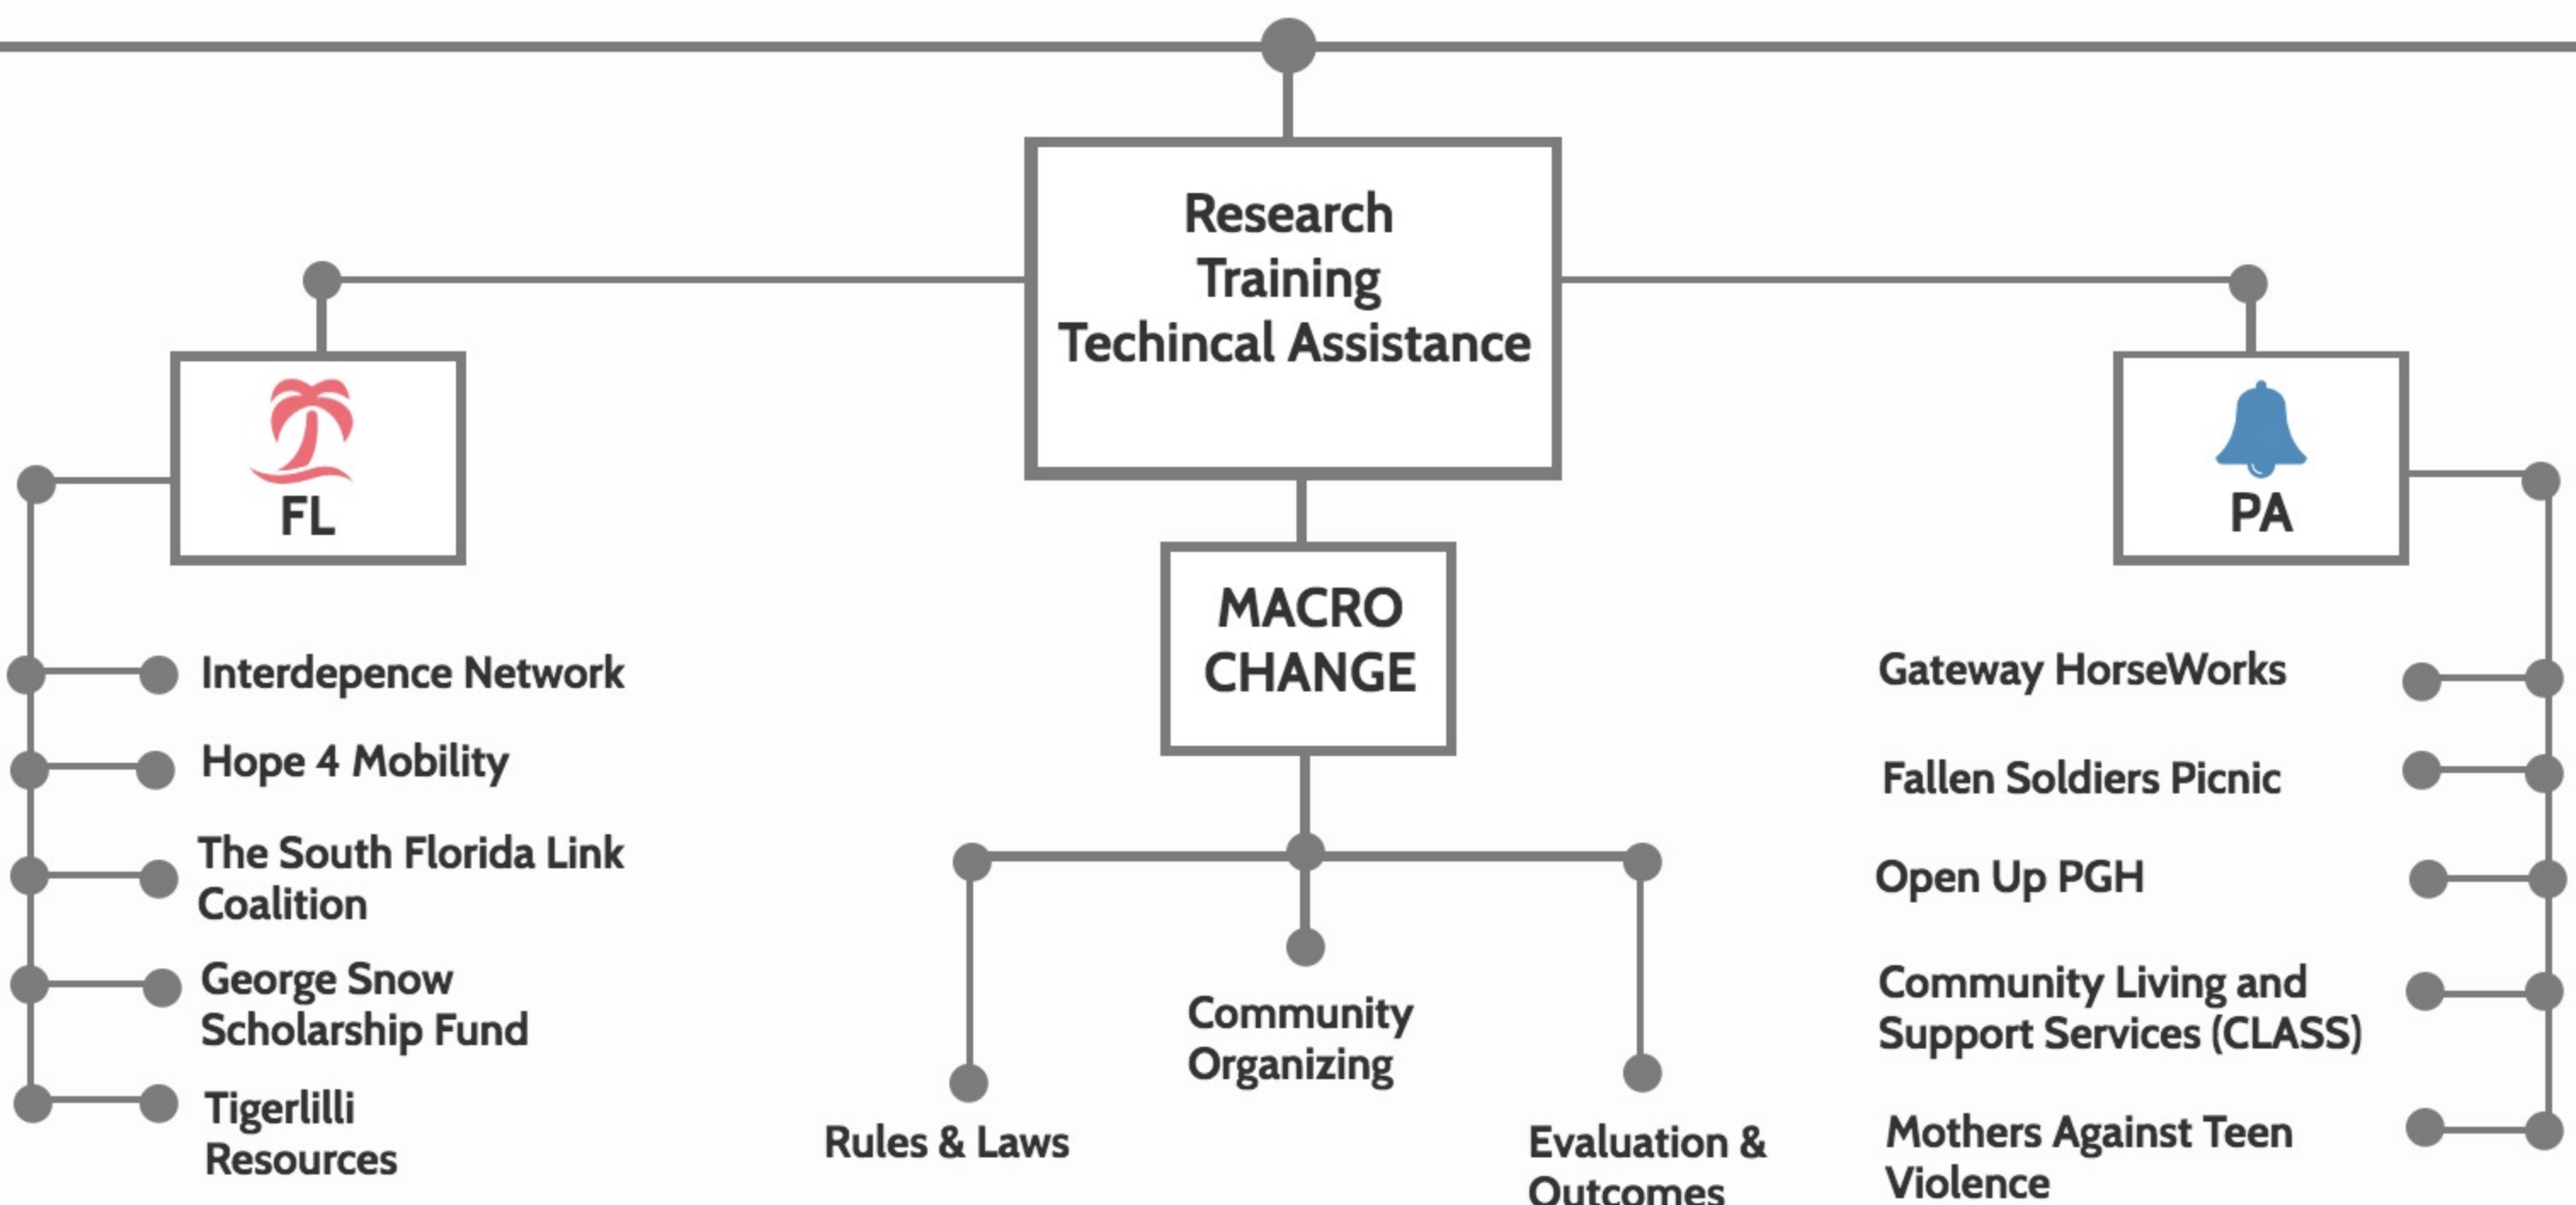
Research
Training
Techincal Assistance

FL

PA

MACRO CHANGE

Interdepence Network

Hope 4 Mobility

The South Florida Link Coalition

George Snow Scholarship Fund

Tigerlilli Resources

Rules & Laws

Community Organizing

Evaluation & Outcomes

Gateway HorseWorks

Fallen Soldiers Picnic

Open Up PGH

Community Living and Support Services (CLASS)

Mothers Against Teen Violence